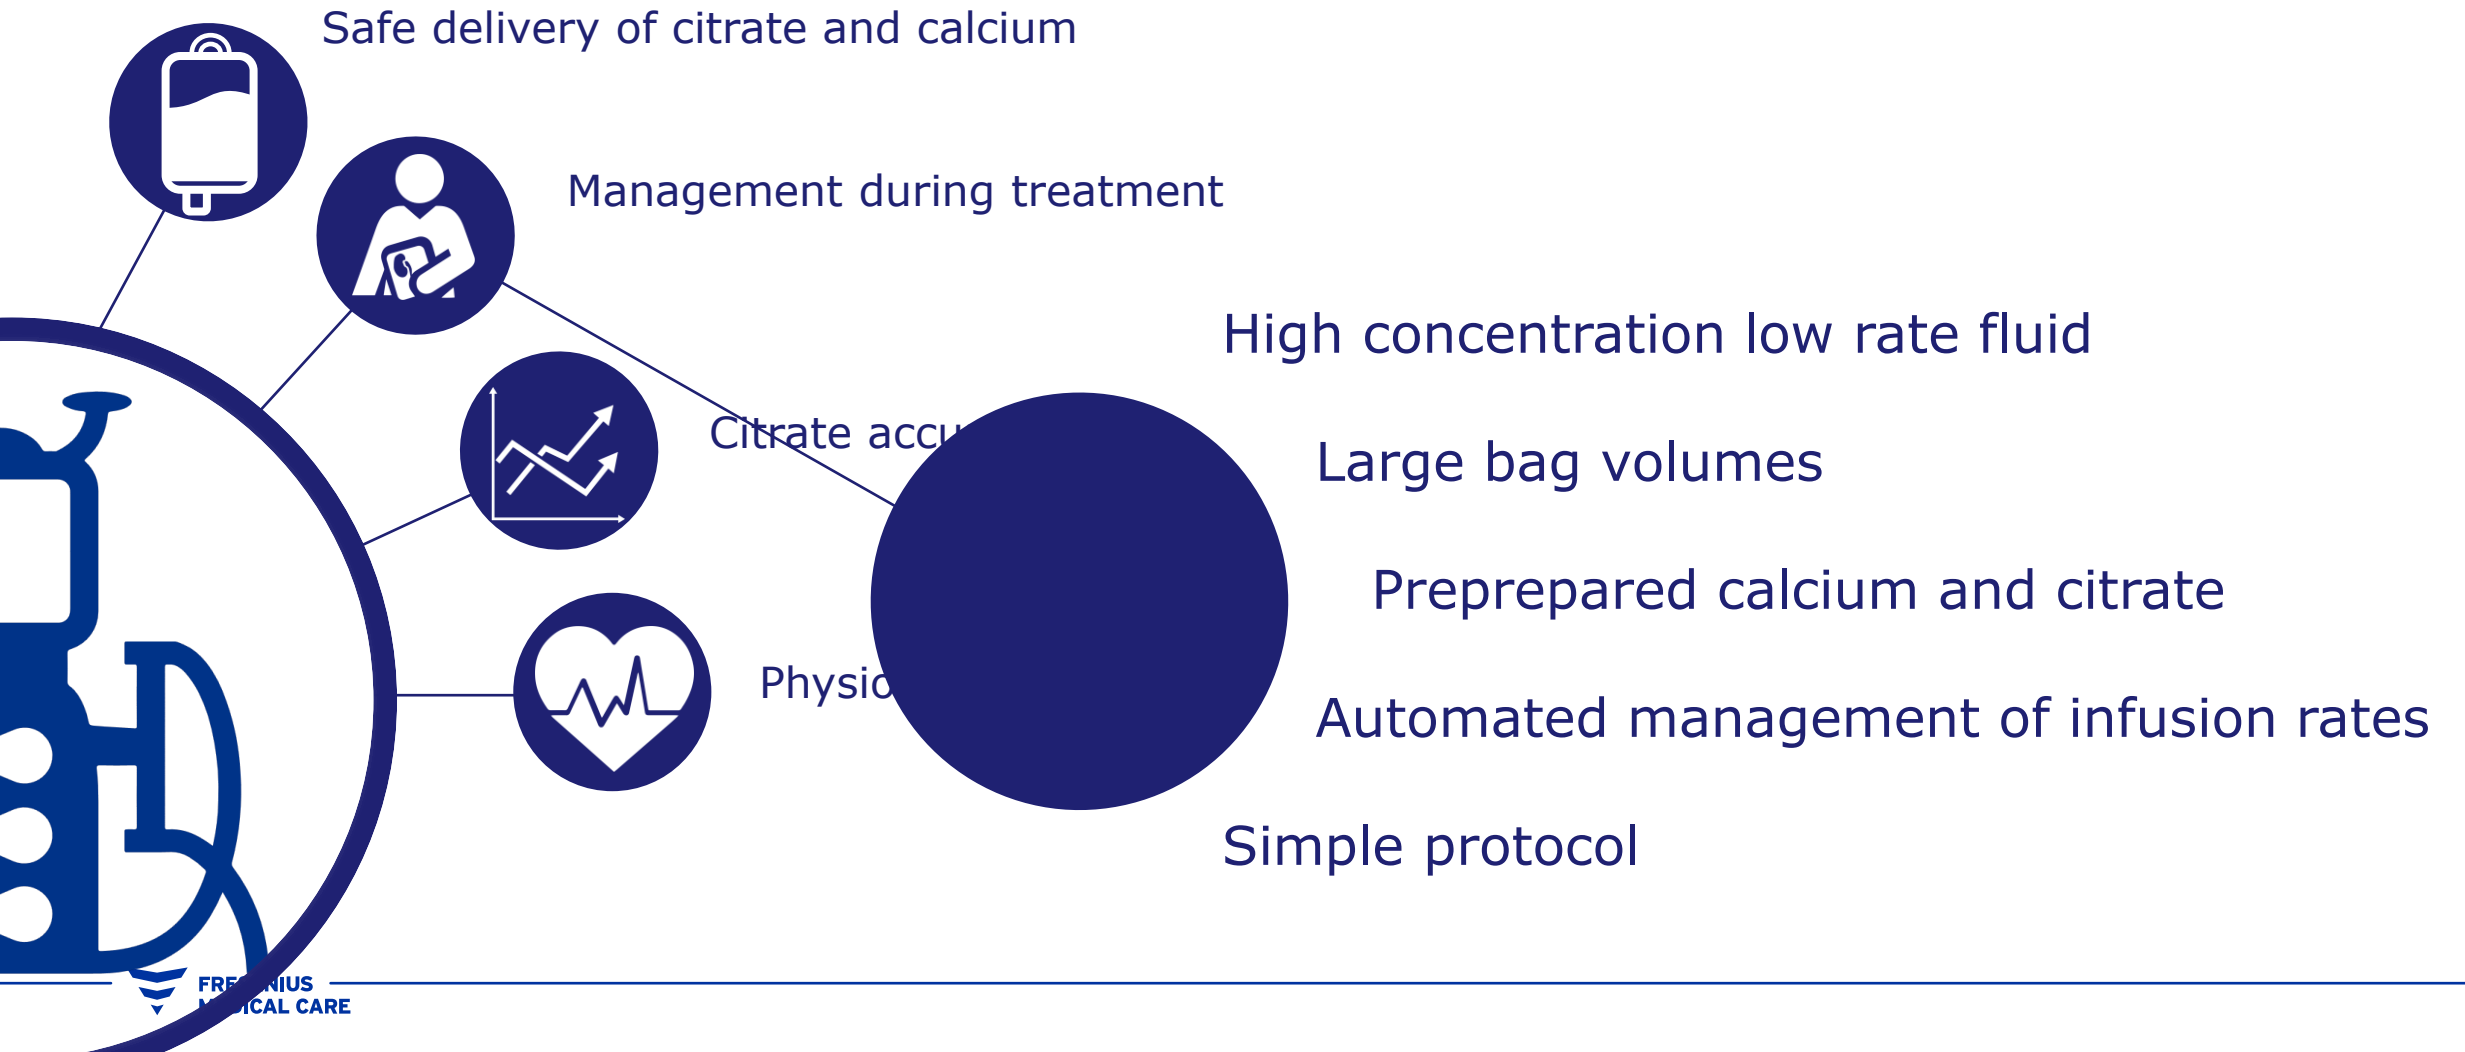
Safe delivery of citrate and calcium

Management during treatment

Citrate accu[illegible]

Physio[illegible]

High concentration low rate fluid

Large bag volumes

Preprepared calcium and citrate

Automated management of infusion rates

Simple protocol

FRE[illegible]NIUS
M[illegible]ICAL CARE